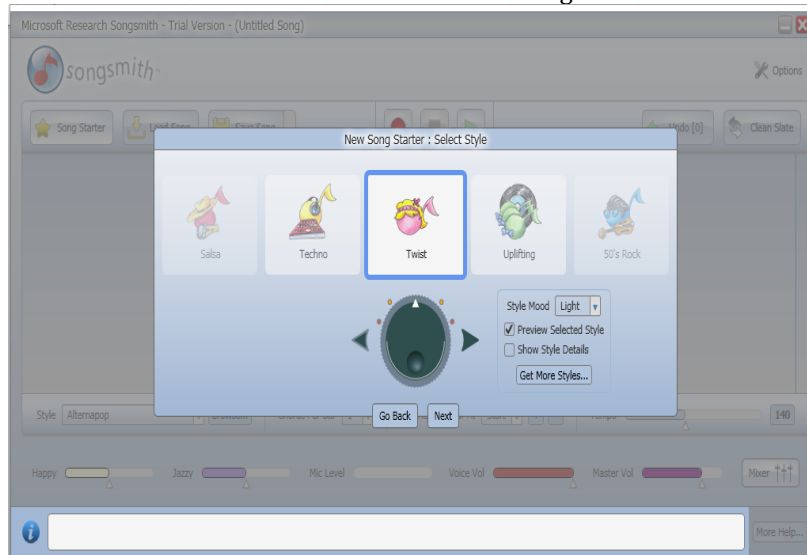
Microsoft Research Songsmith - Trial Version - (Untitled Song)

songsmith

Options

Song Starter

Undo [0]

Clean Slate

New Song Starter : Select Style

Salsa

Techno

Twist

Uplifting

50's Rock

Style Mood Light

Preview Selected Style

Show Style Details

Get More Styles...

Go Back

Next

Style Alternapop

140

Happy

Jazzy

Mic Level

Voice Vol

Master Vol

Mixer

More Help...